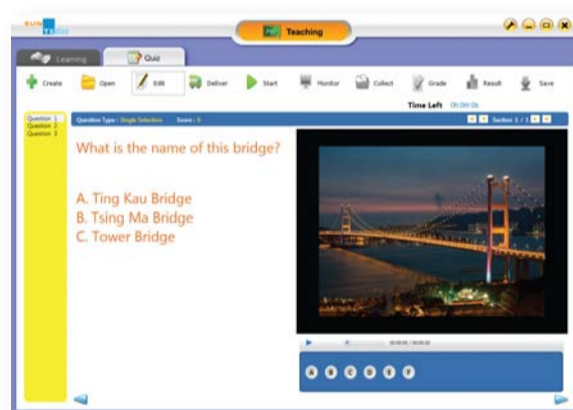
SUN TEACH

Teaching

Learning

Quiz

Create

Open

Edit

Deliver

Start

Monitor

Collect

Grade

Result

Save

Time Left 0h 0m 0s

Question 1
Question 2
Question 3

Question Type : Single Selection Score : 0

Section 1 / 1

What is the name of this bridge?

A. Ting Kau Bridge
B. Tsing Ma Bridge
C. Tower Bridge

00:00:00 / 00:00:00

A B C D E F